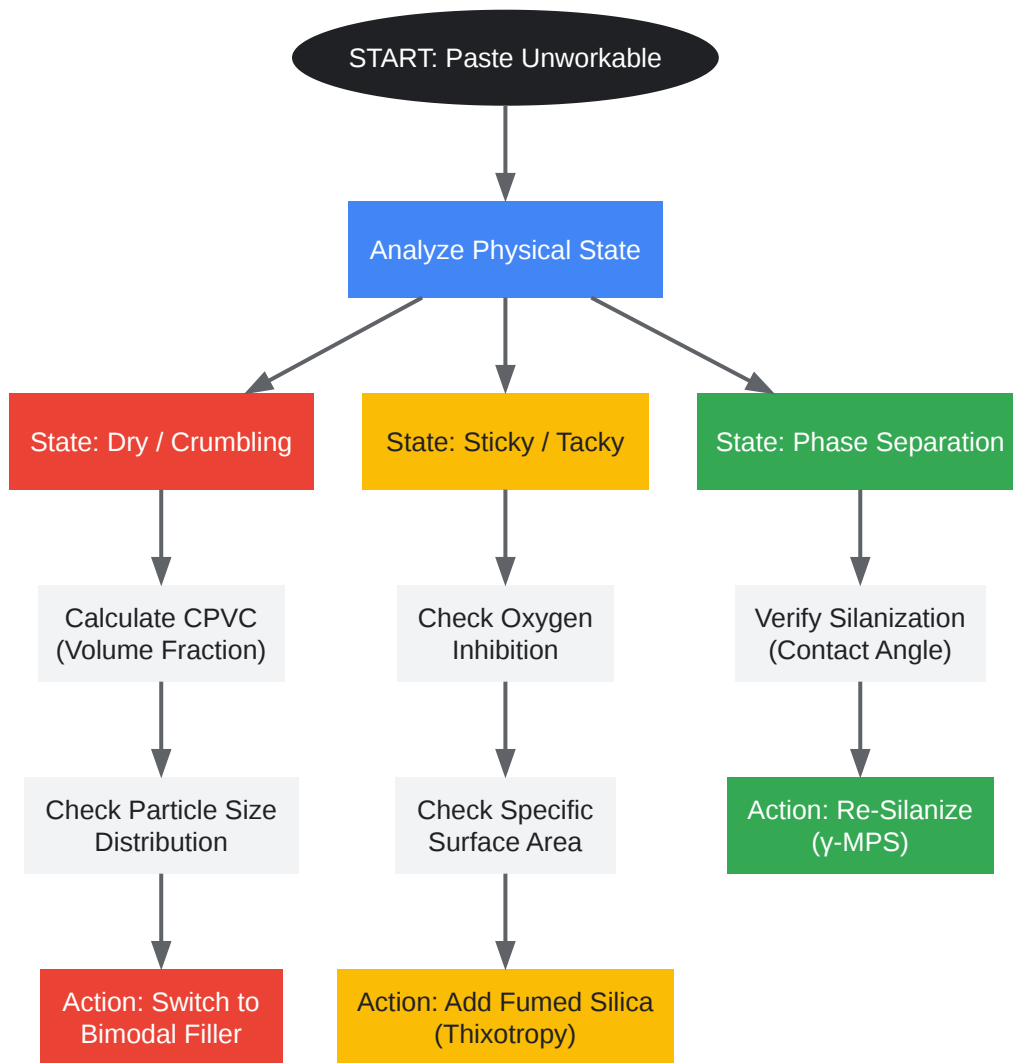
START: Paste Unworkable

Analyze Physical State

State: Dry / Crumbling

Calculate CPVC (Volume Fraction)

Check Particle Size Distribution

Action: Switch to Bimodal Filler

State: Sticky / Tacky

Check Oxygen Inhibition

Check Specific Surface Area

Action: Add Fumed Silica (Thixotropy)

State: Phase Separation

Verify Silanization (Contact Angle)

Action: Re-Silanize (γ-MPS)